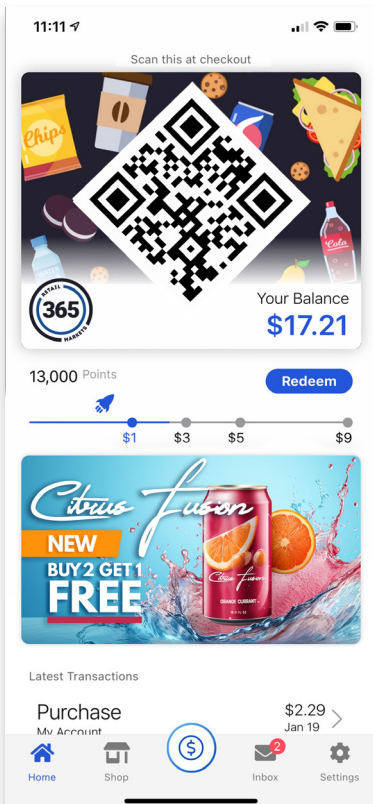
11:11

Scan this at checkout

Chips

Cola

RETAIL 365 MARKETS

Your Balance
$17.21

13,000 Points

Redeem

$1 $3 $5 $9

Citrus Fusion

NEW
BUY 2 GET 1
FREE

Citrus Fusion
ORANGE CURRANT

Latest Transactions

Purchase
My Account

$2.29
Jan 19

Home
Shop
Inbox 2
Settings